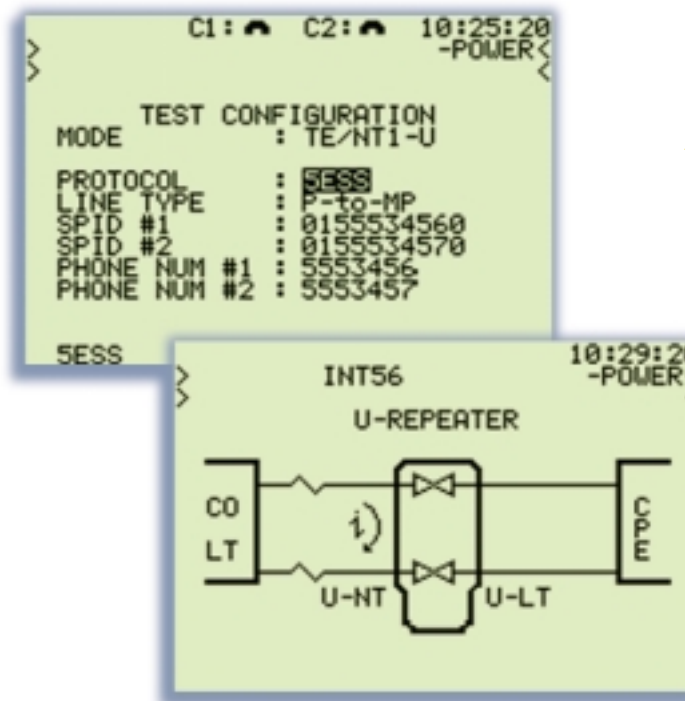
C1: C2: 10:25:20
-POWER

TEST CONFIGURATION
MODE : TE/NT1-U

PROTOCOL : 5ESS
LINE TYPE : P-to-MP
SPID #1 : 0155534560
SPID #2 : 0155534570
PHONE NUM #1 : 5553456
PHONE NUM #2 : 5553457

5ESS

10:29:2
-POWER
INT56
U-REPEATER

CO
LT

CPE

U-NT
U-LT